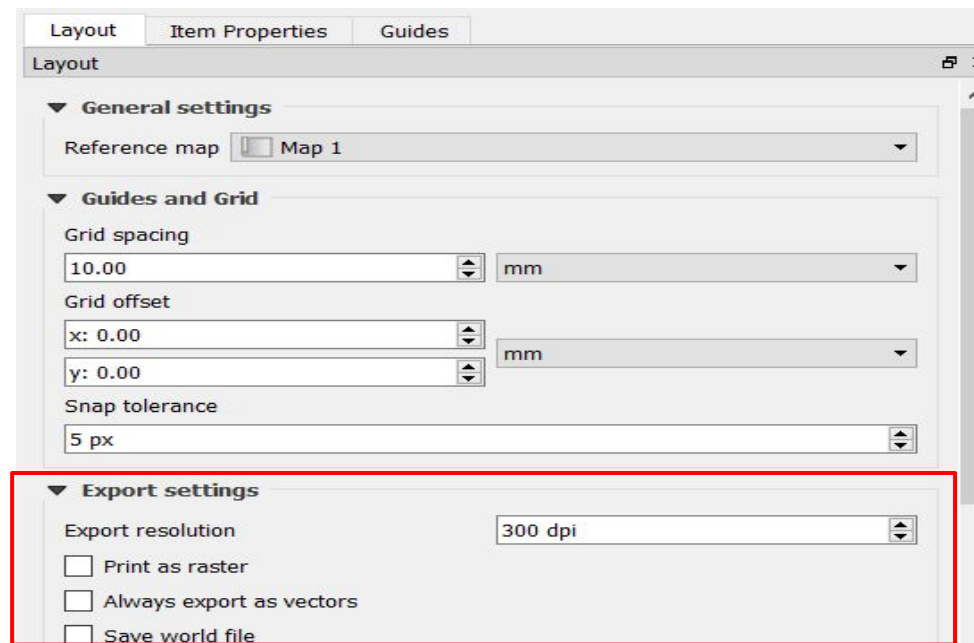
Layout
Item Properties
Guides

Layout

General settings
Reference map
Map 1

Guides and Grid
Grid spacing
10.00
mm
Grid offset
x: 0.00
y: 0.00
mm
Snap tolerance
5 px

Export settings
Export resolution
300 dpi
Print as raster
Always export as vectors
Save world file